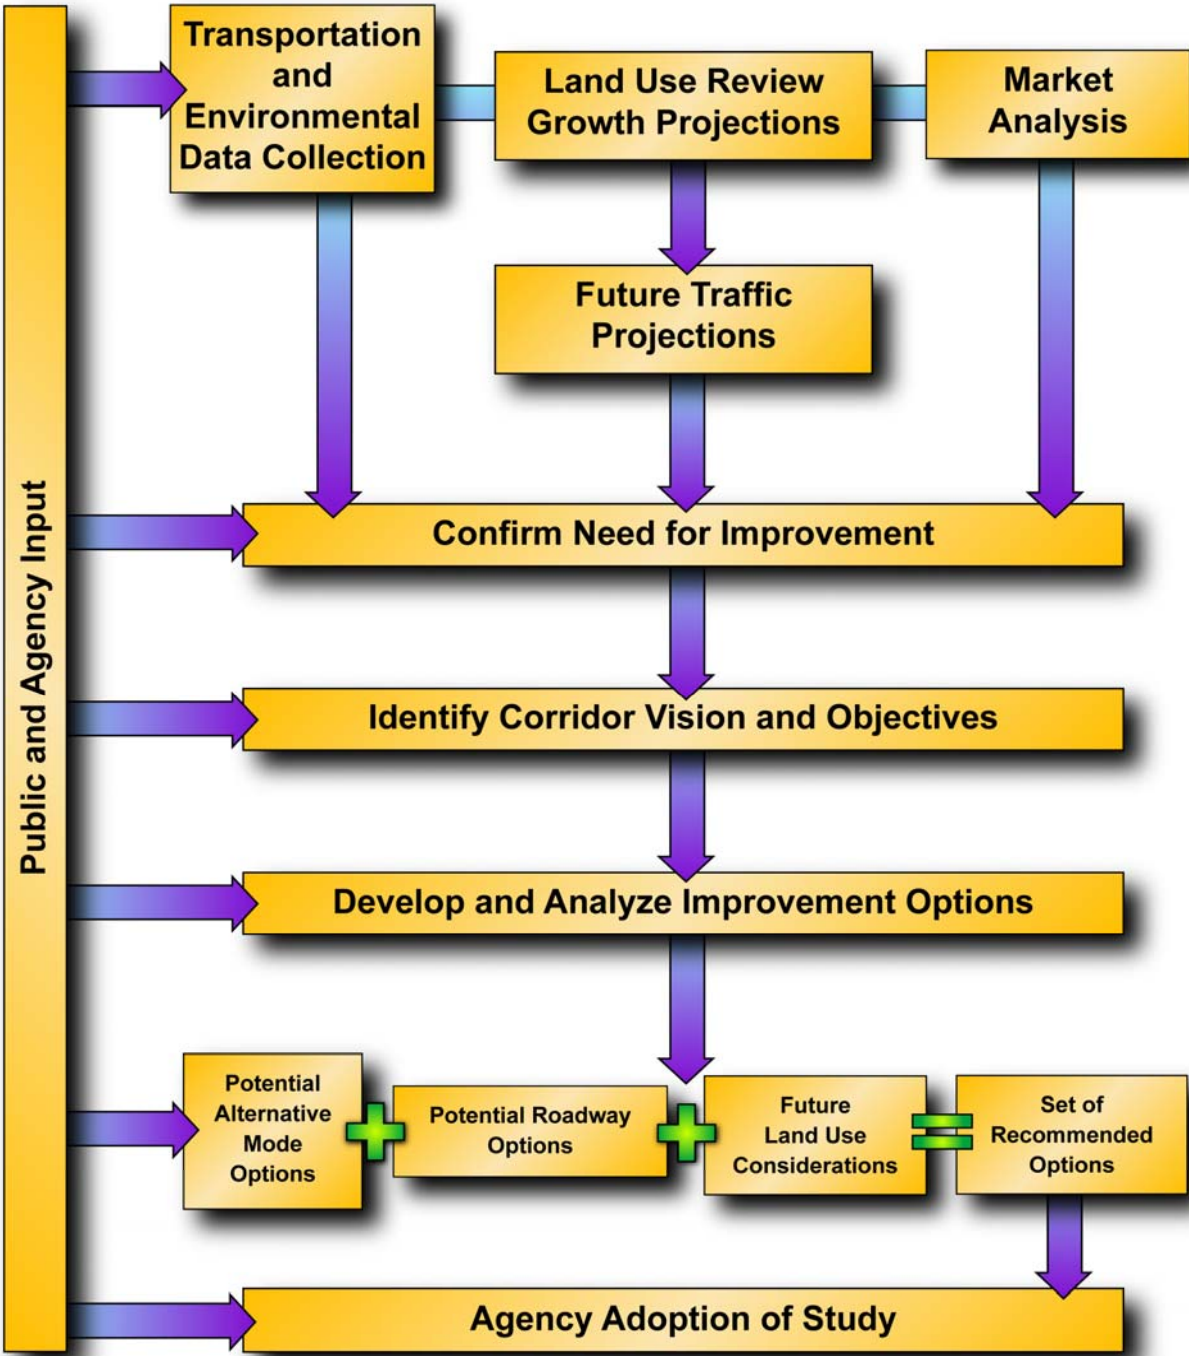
Public and Agency Input

Transportation and Environmental Data Collection

Land Use Review Growth Projections

Market Analysis

Future Traffic Projections

Confirm Need for Improvement

Identify Corridor Vision and Objectives

Develop and Analyze Improvement Options

Potential Alternative Mode Options

Potential Roadway Options

Future Land Use Considerations

Set of Recommended Options

Agency Adoption of Study